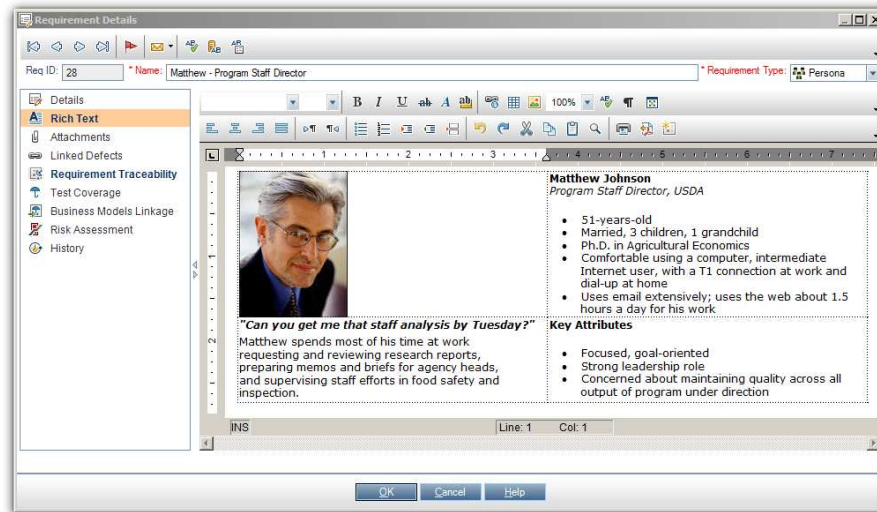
Requirement Details

Req ID: 28

* Name: Matthew - Program Staff Director

* Requirement Type: Persona

Details
Rich Text
Attachments
Linked Defects
Requirement Traceability
Test Coverage
Business Models Linkage
Risk Assessment
History

100%

| | **Matthew Johnson**<br>*Program Staff Director, USDA*<br><br>• 51-years-old<br>• Married, 3 children, 1 grandchild<br>• Ph.D. in Agricultural Economics<br>• Comfortable using a computer, intermediate Internet user, with a T1 connection at work and dial-up at home<br>• Uses email extensively; uses the web about 1.5 hours a day for his work |
|---|---|
| ***"Can you get me that staff analysis by Tuesday?"***<br>Matthew spends most of his time at work requesting and reviewing research reports, preparing memos and briefs for agency heads, and supervising staff efforts in food safety and inspection. | **Key Attributes**<br><br>• Focused, goal-oriented<br>• Strong leadership role<br>• Concerned about maintaining quality across all output of program under direction |

INS
Line: 1
Col: 1

OK
Cancel
Help